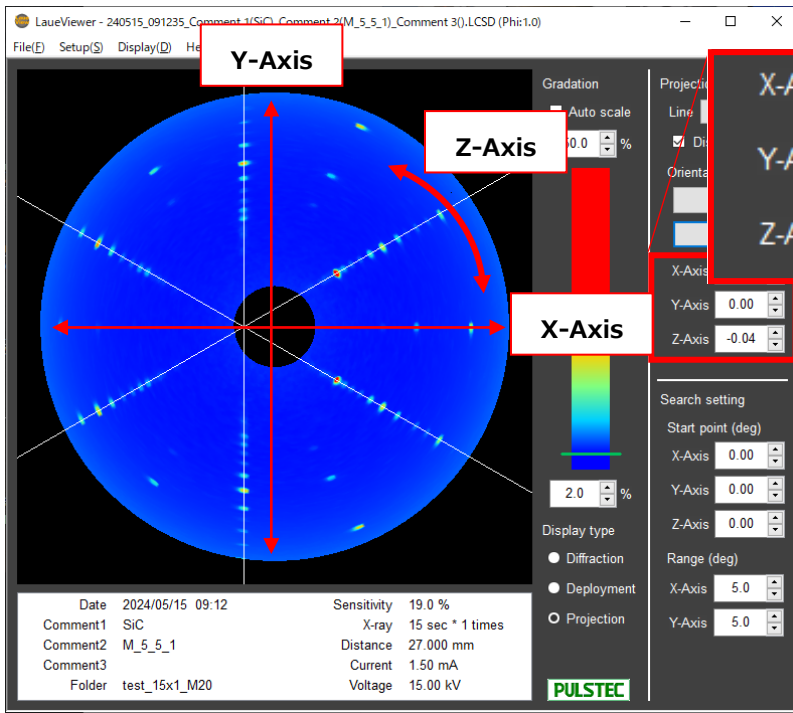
LaueViewer - 240515_091235_Comment 1(SiC)_Comment 2(M_5_5_1)_Comment 3().LCSD (Phi:1.0)

File(F) Setup(S) Display(D) He

Y-Axis

Z-Axis

X-Axis

Gradation

Auto scale

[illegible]0.0 %

2.0 %

Display type

Diffraction

Deployment

Projection

Projectio

Line

Di

Orienta

X-A

Y-A

Z-A

X-Axis

Y-Axis 0.00

Z-Axis -0.04

Search setting

Start point (deg)

X-Axis 0.00

Y-Axis 0.00

Z-Axis 0.00

Range (deg)

X-Axis 5.0

Y-Axis 5.0

| | | | |
|---|---|---|---|
| Date | 2024/05/15 09:12 | Sensitivity | 19.0 % |
| Comment1 | SiC | X-ray | 15 sec * 1 times |
| Comment2 | M_5_5_1 | Distance | 27.000 mm |
| Comment3 | | Current | 1.50 mA |
| Folder | test_15x1_M20 | Voltage | 15.00 kV |

PULSTEC